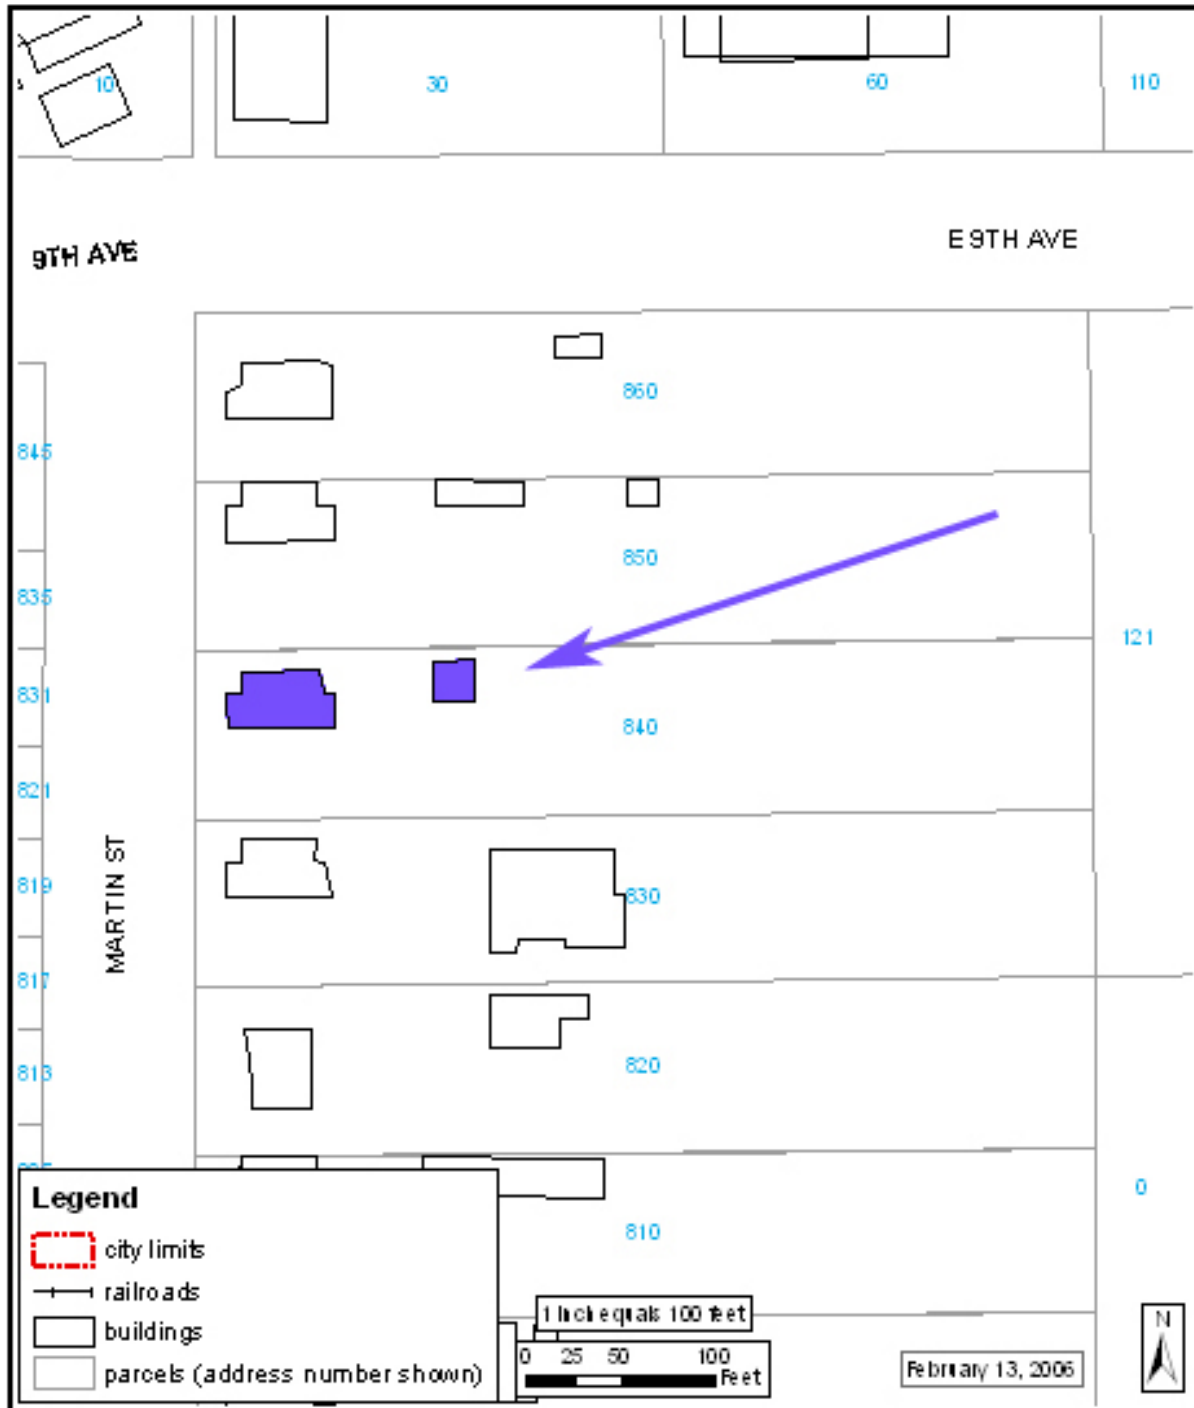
10

30

60

110

9TH AVE

E 9TH AVE

860

845

850

835

121

831

840

821

MARTIN ST

819

830

817

820

813

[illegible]

0

810

Legend

city limits

railroads

buildings

parcels (address number shown)

1 inch equals 100 feet

0 25 50 100 Feet

February 13, 2006

N